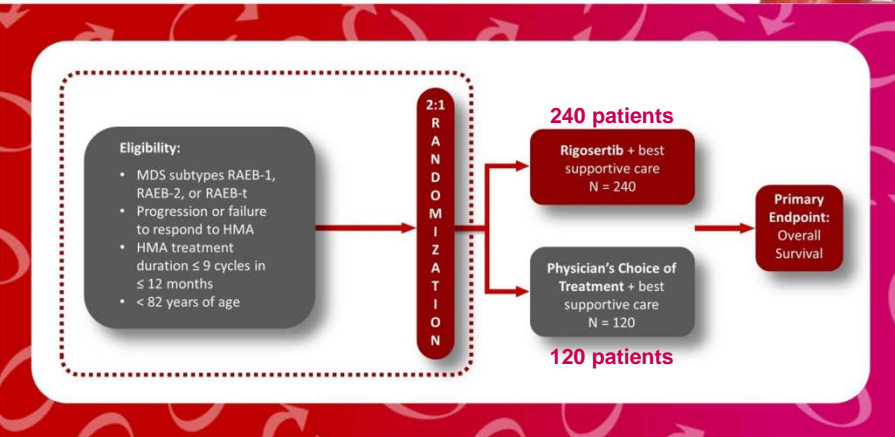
Eligibility:

- MDS subtypes RAEB-1, RAEB-2, or RAEB-t
- Progression or failure to respond to HMA
- HMA treatment duration ≤ 9 cycles in ≤ 12 months
- < 82 years of age

2:1 RANDOMIZATION

240 patients

Rigosertib + best supportive care N = 240

Physician's Choice of Treatment + best supportive care N = 120

120 patients

Primary Endpoint: Overall Survival